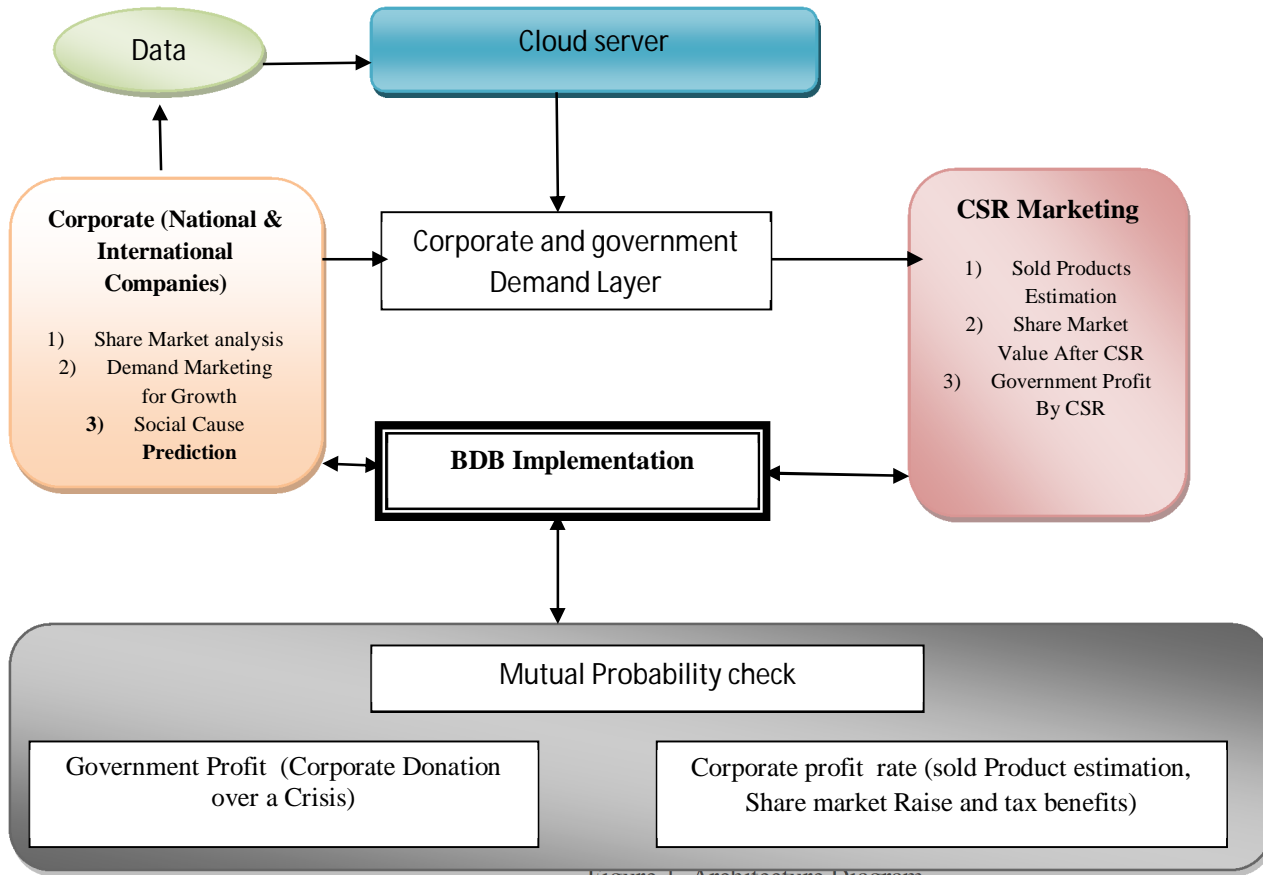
Data

Cloud server

Corporate (National & International Companies)

1) Share Market analysis
2) Demand Marketing for Growth
3) Social Cause Prediction

Corporate and government Demand Layer

CSR Marketing

1) Sold Products Estimation
2) Share Market Value After CSR
3) Government Profit By CSR

BDB Implementation

Mutual Probability check

Government Profit (Corporate Donation over a Crisis)

Corporate profit rate (sold Product estimation, Share market Raise and tax benefits)

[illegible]